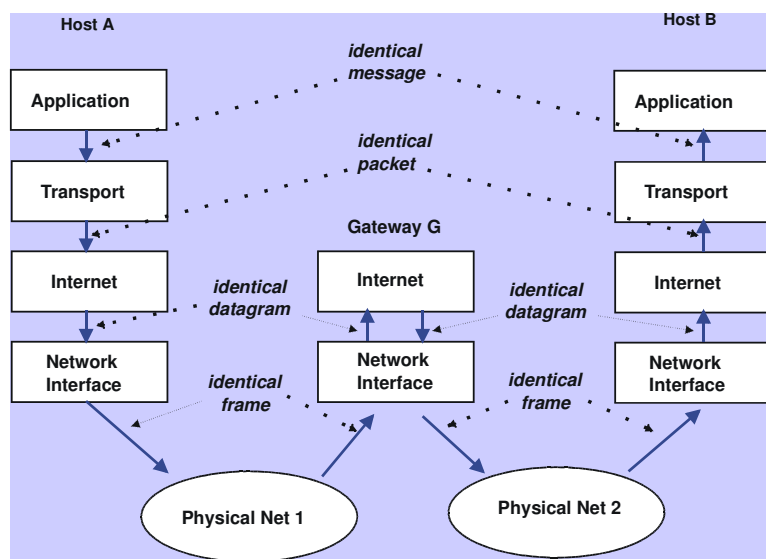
Host A

Host B

identical message

Application

Application

identical packet

Transport

Transport

Gateway G

Internet

Internet

Internet

identical datagram

identical datagram

Network Interface

Network Interface

Network Interface

identical frame

identical frame

Physical Net 1

Physical Net 2